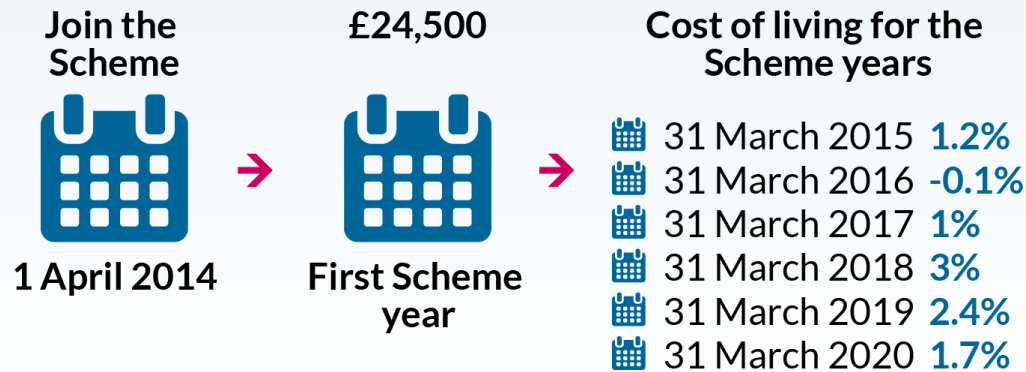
Join the Scheme

1 April 2014

£24,500

First Scheme year

Cost of living for the Scheme years

31 March 2015 1.2%
31 March 2016 -0.1%
31 March 2017 1%
31 March 2018 3%
31 March 2019 2.4%
31 March 2020 1.7%